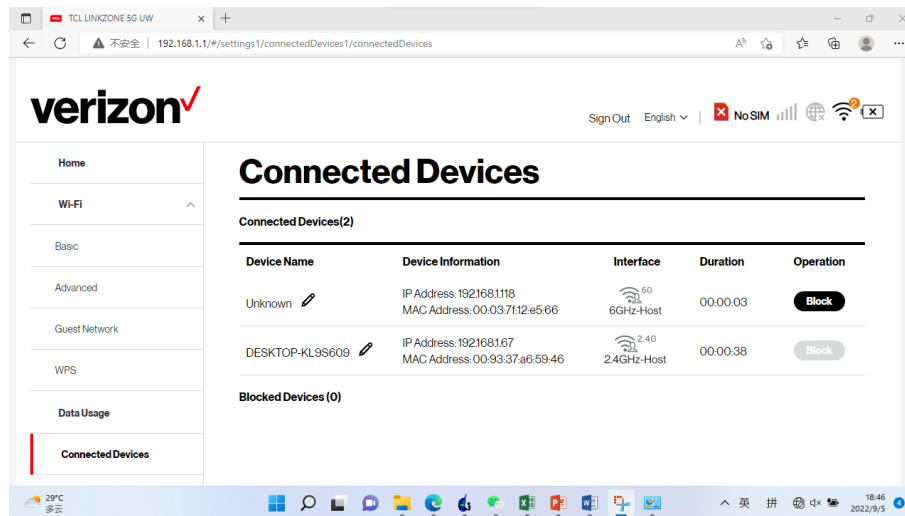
TCL LINKZONE 5G UW

不安全 | 192.168.1.1/#/settings1/connectedDevices1/connectedDevices

verizon✓

Sign Out English

No SIM

2

Home

Wi-Fi

Basic

Advanced

Guest Network

WPS

Data Usage

Connected Devices

Connected Devices

Connected Devices(2)

| Device Name | Device Information | Interface | Duration | Operation |
|---|---|---|---|---|
| Unknown | IP Address: 192.168.1.118 MAC Address: 00:03:7f:12:e5:66 | 6G 6GHz-Host | 00:00:03 | Block |
| DESKTOP-KL9S609 | IP Address: 192.168.1.67 MAC Address: 00:93:37:a6:59:46 | 2.4G 2.4GHz-Host | 00:00:38 | Block |

Blocked Devices (0)

29°C 多云

英 拼

18:46 2022/9/5

4